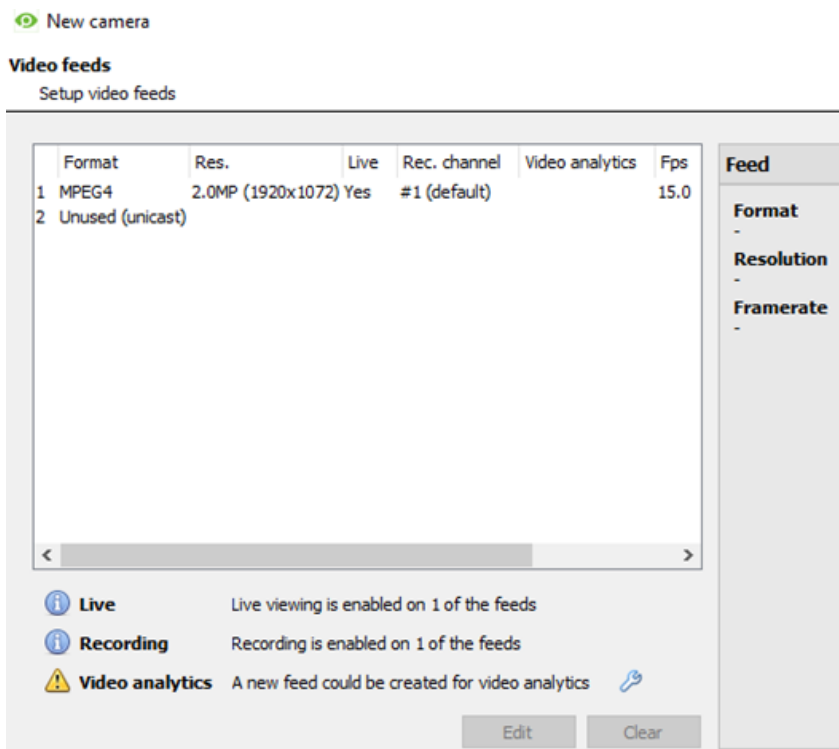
New camera

Video feeds
Setup video feeds

| | Format | Res. | Live | Rec. channel | Video analytics | Fps |
|---|---|---|---|---|---|---|
| 1 | MPEG4 | 2.0MP (1920x1072) | Yes | #1 (default) | | 15.0 |
| 2 | Unused (unicast) | | | | | |

Feed
Format
-
Resolution
-
Framerate
-

Live Live viewing is enabled on 1 of the feeds
Recording Recording is enabled on 1 of the feeds
Video analytics A new feed could be created for video analytics

Edit Clear